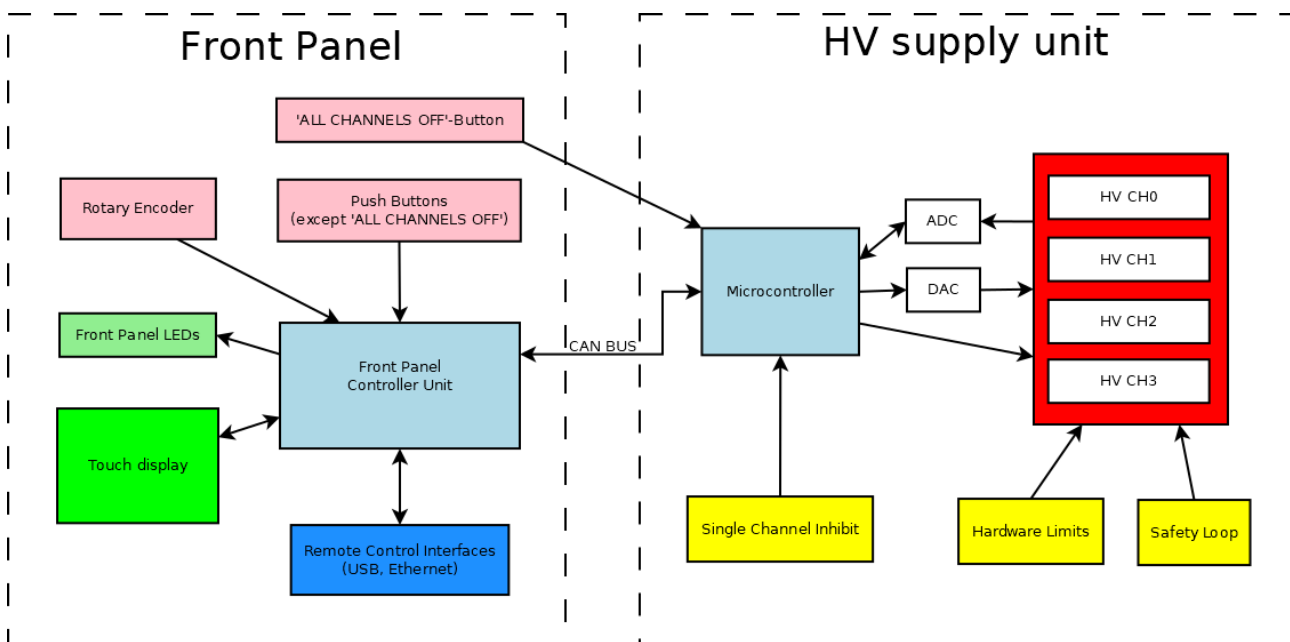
Front Panel

HV supply unit

'ALL CHANNELS OFF'-Button

Rotary Encoder

Push Buttons
(except 'ALL CHANNELS OFF')

Front Panel LEDs

Front Panel
Controller Unit

Touch display

Remote Control Interfaces
(USB, Ethernet)

CAN BUS

Microcontroller

ADC

DAC

HV CH0

HV CH1

HV CH2

HV CH3

Single Channel Inhibit

Hardware Limits

Safety Loop